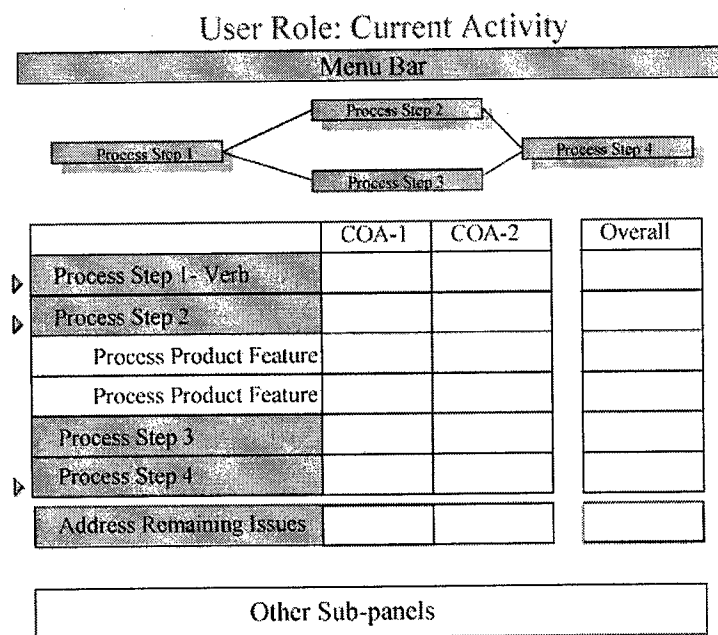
User Role: Current Activity

Menu Bar

Process Step 1

Process Step 2

Process Step 3

Process Step 4

| | COA-1 | COA-2 |
|---|---|---|
| Process Step 1- Verb | | |
| Process Step 2 | | |
| Process Product Feature | | |
| Process Product Feature | | |
| Process Step 3 | | |
| Process Step 4 | | |
| Address Remaining Issues | | |

| Overall |
|---|
| |
| |
| |
| |
| |
| |
| |

Other Sub-panels